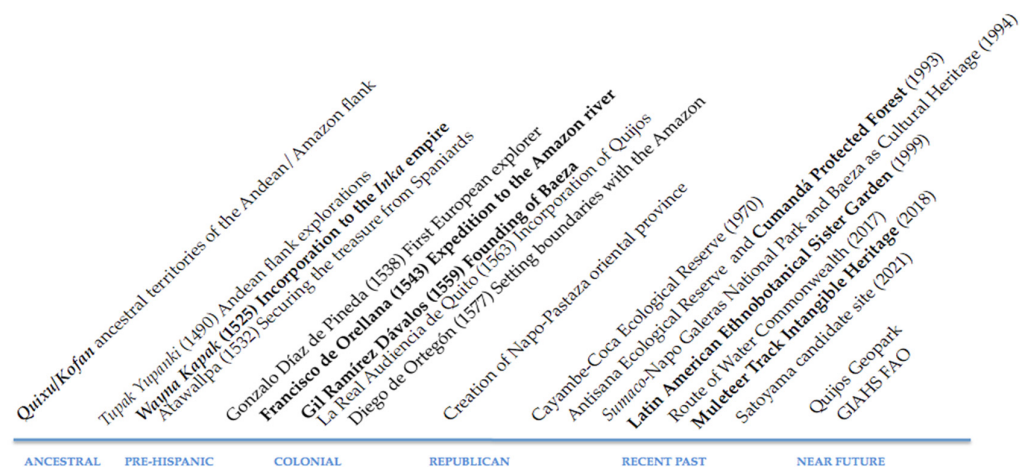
*Quixu/Kofan* ancestral territories of the Andean/ Amazon flank

*Tupak Yupanki* (1490) Andean flank explorations

***Wayna Kapak* (1525) Incorporation to the *Inka* empire**

Atawallpa (1532) Securing the treasure from Spaniards

Gonzalo Díaz de Pineda (1538) First European explorer

**Francisco de Orellana (1543) Expedition to the Amazon river**

**Gil Ramírez Dávalos (1559) Founding of Baeza**

La Real Audiencia de Quito (1563) Incorporation of Quijos

Diego de Ortegón (1577) Setting boundaries with the Amazon

Creation of Napo-Pastaza oriental province

Cayambe-Coca Ecological Reserve (1970)

Antisana Ecological Reserve and **Cumandá Protected Forest** (1993)

*Sumaco*-Napo Galeras National Park and Baeza as Cultural Heritage (1994)

**Latin American Ethnobotanical Sister Garden** (1999)

Route of Water Commonwealth (2017)

**Muleteer Track Intangible Heritage** (2018)

Satoyama candidate site (2021)

Quijos Geopark

GIAHS FAO

ANCESTRAL PRE-HISPANIC COLONIAL REPUBLICAN RECENT PAST NEAR FUTURE